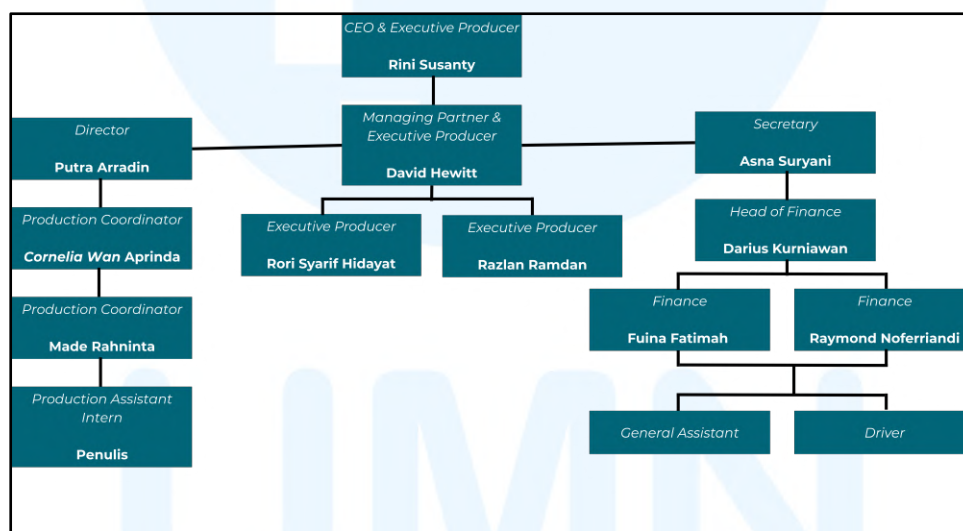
CEO & Executive Producer

Rini Susanty

Managing Partner & Executive Producer

David Hewitt

Director

Putra Arradin

Secretary

Asna Suryani

Production Coordinator

*Cornelia Wan* Aprinda

Executive Producer

Rori Syarif Hidayat

Executive Producer

Razlan Ramdan

Head of Finance

Darius Kurniawan

Production Coordinator

Made Rahninta

Finance

Fuina Fatimah

Finance

Raymond Noferriandi

Production Assistant Intern

Penulis

General Assistant

Driver